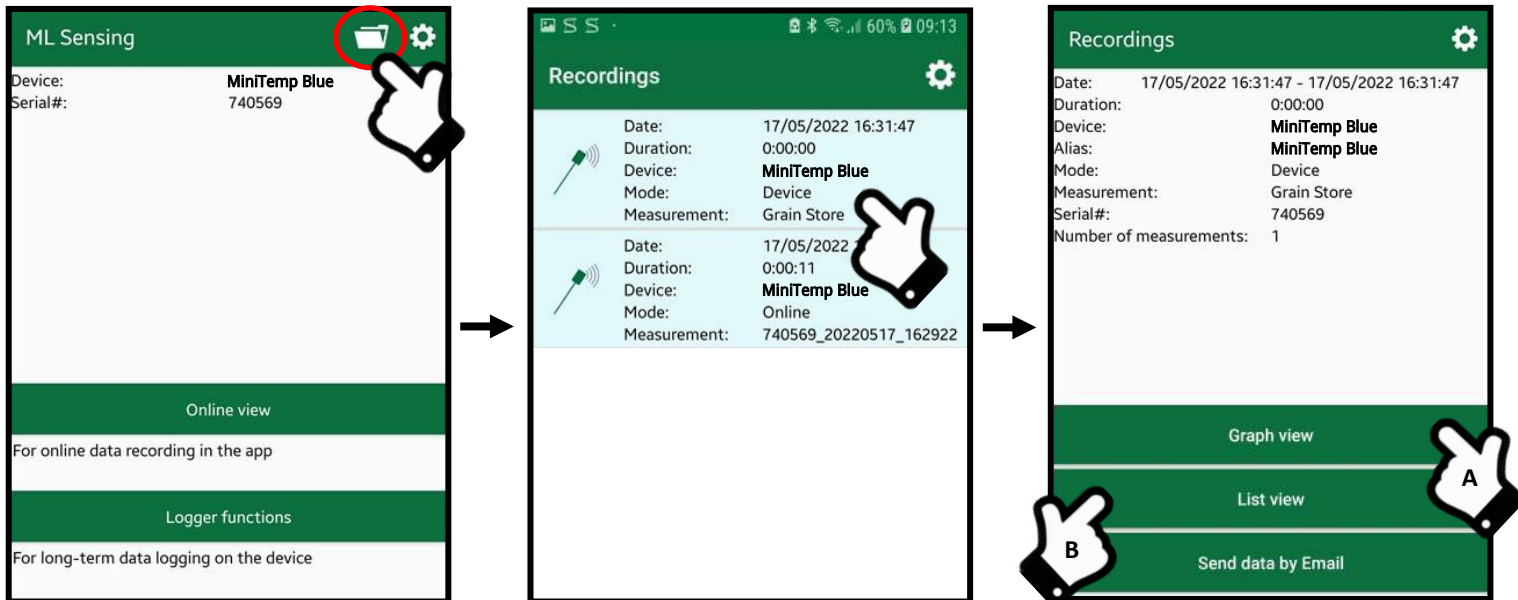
ML Sensing

Device: MiniTemp Blue
Serial#: 740569

Online view
For online data recording in the app

Logger functions
For long-term data logging on the device

60% 09:13

Recordings

Date: 17/05/2022 16:31:47
Duration: 0:00:00
Device: MiniTemp Blue
Mode: Device
Measurement: Grain Store

Date: 17/05/2022 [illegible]
Duration: 0:00:11
Device: MiniTemp Blue
Mode: Online
Measurement: 740569_20220517_162922

Recordings

Date: 17/05/2022 16:31:47 - 17/05/2022 16:31:47
Duration: 0:00:00
Device: MiniTemp Blue
Alias: MiniTemp Blue
Mode: Device
Measurement: Grain Store
Serial#: 740569
Number of measurements: 1

Graph view
List view
Send data by Email

A
B